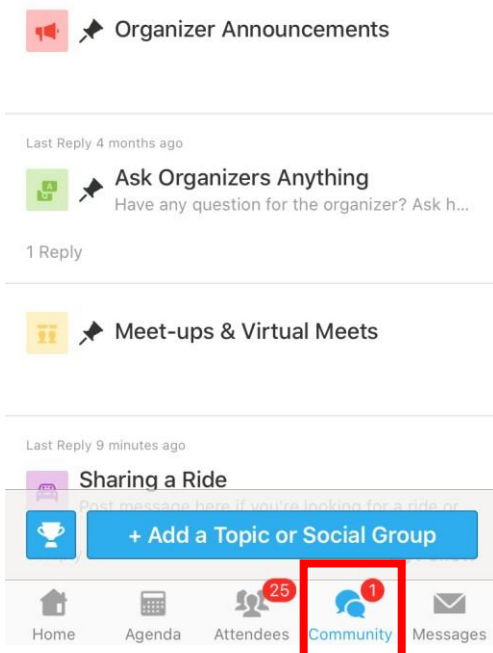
Organizer Announcements

Last Reply 4 months ago

Ask Organizers Anything

Have any question for the organizer? Ask h...

1 Reply

Meet-ups & Virtual Meets

Last Reply 9 minutes ago

Sharing a Ride

Post message here if you're looking for a ride or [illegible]

+ Add a Topic or Social Group

Home Agenda 25 Attendees 1 Community Messages